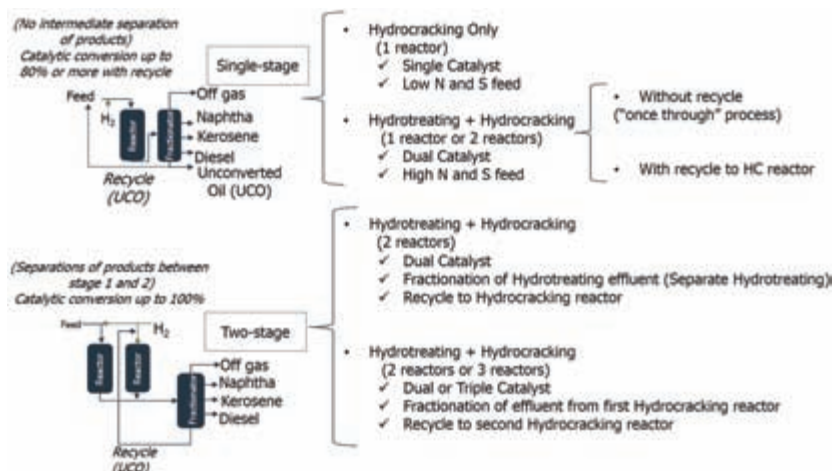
(No intermediate separation of products)
Catalytic conversion up to 80% or more with recycle

Feed
$H_2$
Reactor
Fractionator
Off gas
Naphtha
Kerosene
Diesel
Unconverted Oil (UCO)
Recycle (UCO)

Single-stage

• Hydrocracking Only
(1 reactor)
✓ Single Catalyst
✓ Low N and S feed

• Hydrotreating + Hydrocracking
(1 reactor or 2 reactors)
✓ Dual Catalyst
✓ High N and S feed

• Without recycle
("once through" process)

• With recycle to HC reactor

(Separations of products between stage 1 and 2)
Catalytic conversion up to 100%

Feed
$H_2$
Reactor
Reactor
Fractionator
Off gas
Naphtha
Kerosene
Diesel
Recycle (UCO)

Two-stage

• Hydrotreating + Hydrocracking
(2 reactors)
✓ Dual Catalyst
✓ Fractionation of Hydrotreating effluent (Separate Hydrotreating)
✓ Recycle to Hydrocracking reactor

• Hydrotreating + Hydrocracking
(2 reactors or 3 reactors)
✓ Dual or Triple Catalyst
✓ Fractionation of effluent from first Hydrocracking reactor
✓ Recycle to second Hydrocracking reactor